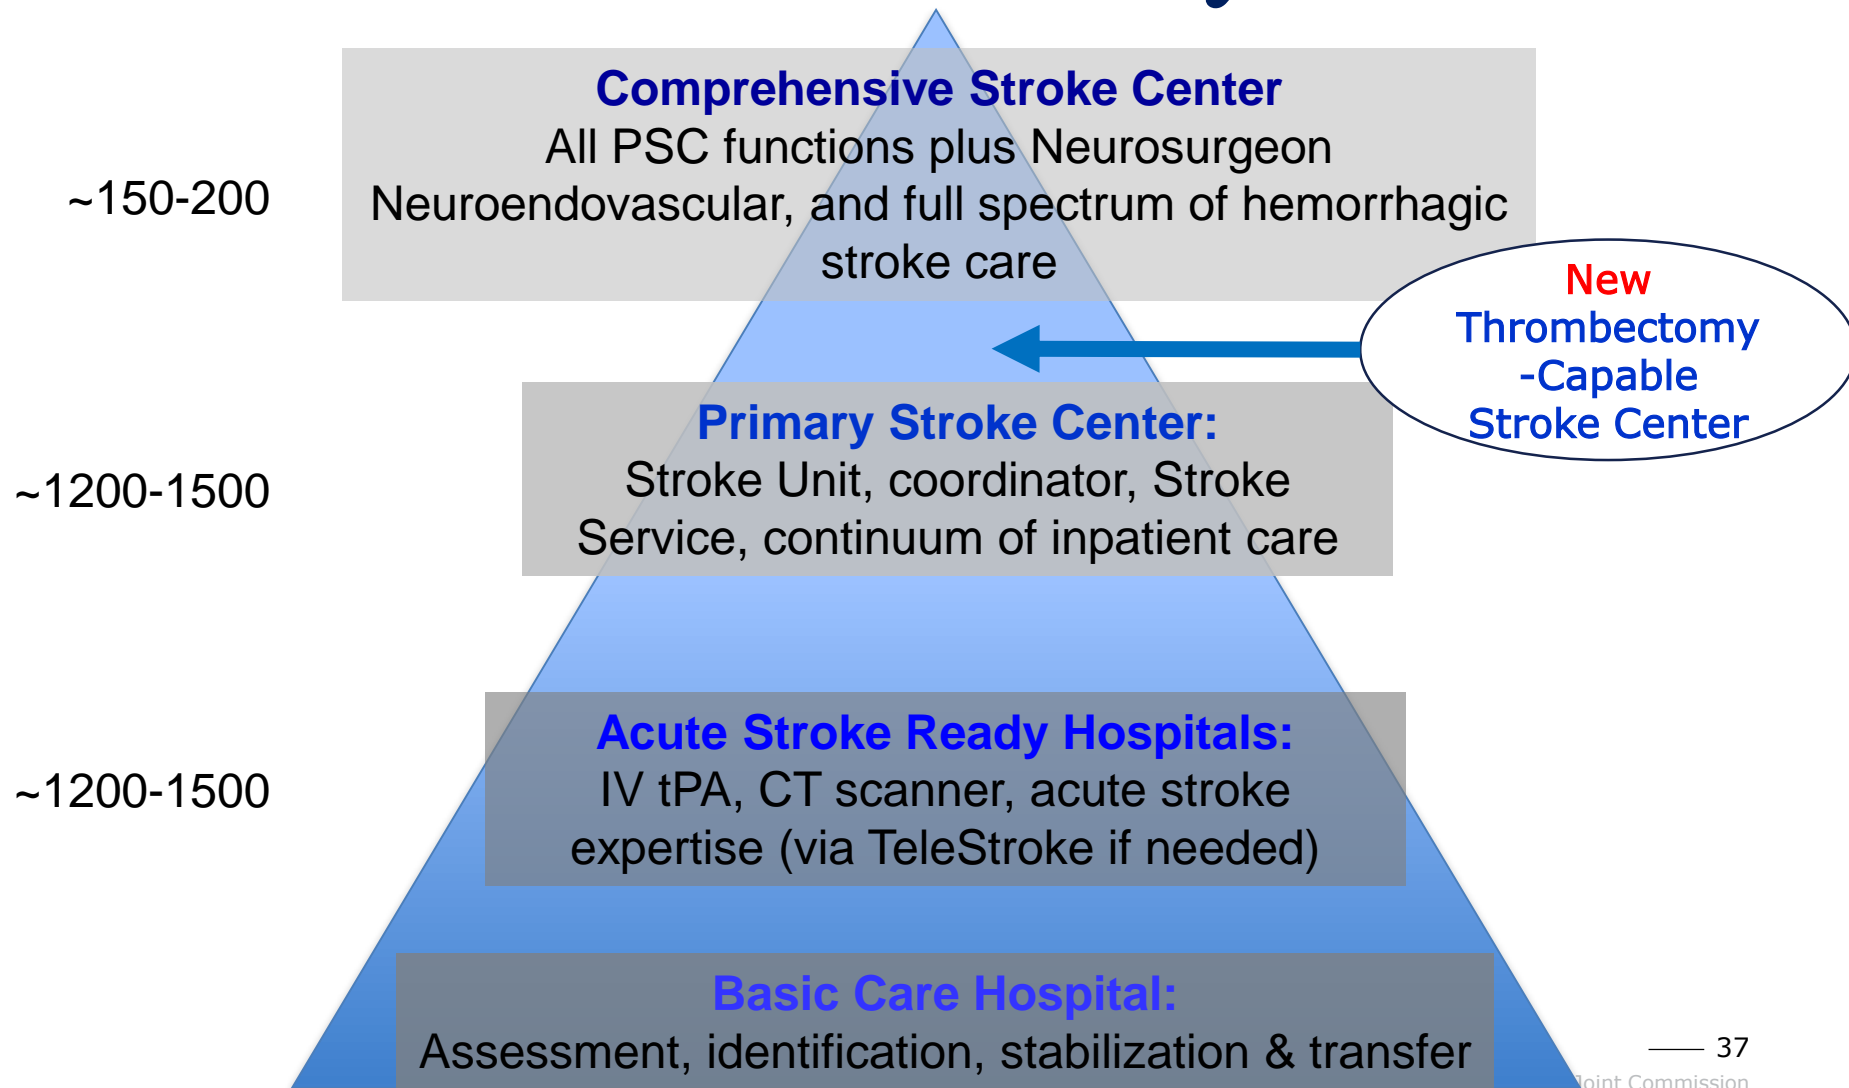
~150-200

Comprehensive Stroke Center
All PSC functions plus Neurosurgeon Neuroendovascular, and full spectrum of hemorrhagic stroke care

New Thrombectomy -Capable Stroke Center

~1200-1500

Primary Stroke Center:
Stroke Unit, coordinator, Stroke Service, continuum of inpatient care

~1200-1500

Acute Stroke Ready Hospitals:
IV tPA, CT scanner, acute stroke expertise (via TeleStroke if needed)

Basic Care Hospital:
Assessment, identification, stabilization & transfer

37

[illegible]oint Commission